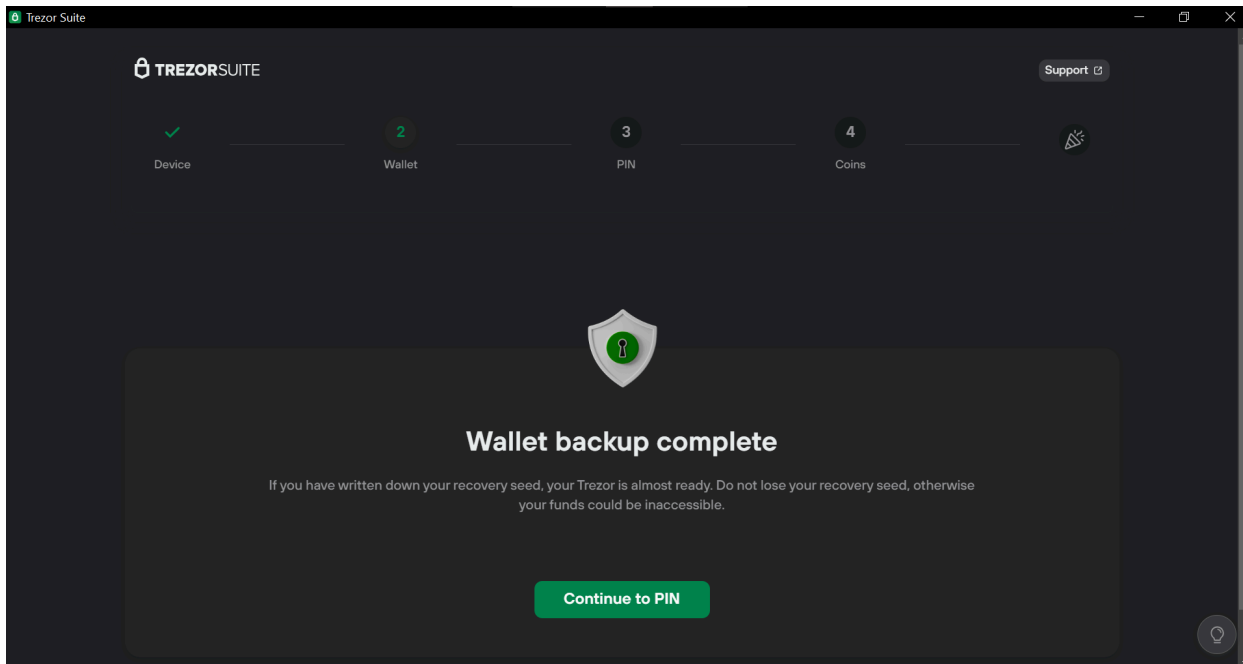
Trezor Suite

TREZORSUITE

Support

Device

2
Wallet

3
PIN

4
Coins

Wallet backup complete

If you have written down your recovery seed, your Trezor is almost ready. Do not lose your recovery seed, otherwise your funds could be inaccessible.

Continue to PIN